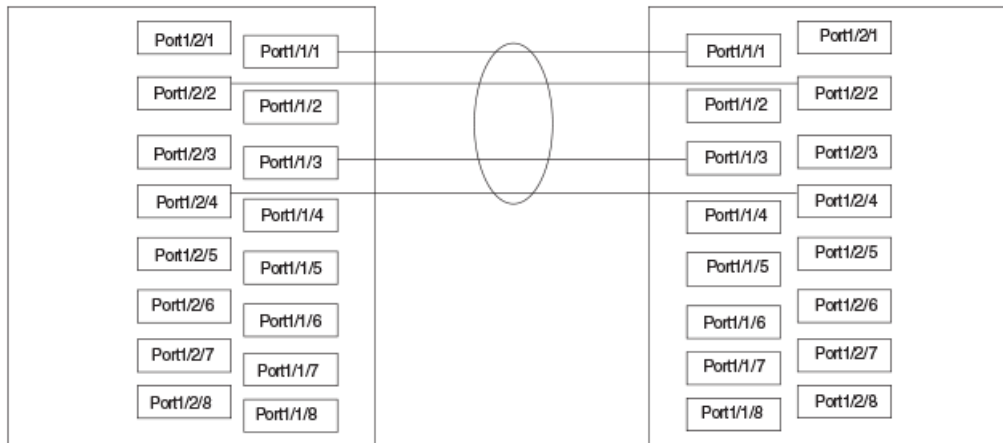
Port1/2/1
Port1/1/1
Port1/2/2
Port1/1/2
Port1/2/3
Port1/1/3
Port1/2/4
Port1/1/4
Port1/2/5
Port1/1/5
Port1/2/6
Port1/1/6
Port1/2/7
Port1/1/7
Port1/2/8
Port1/1/8

Port1/1/1
Port1/2/1
Port1/1/2
Port1/2/2
Port1/1/3
Port1/2/3
Port1/1/4
Port1/2/4
Port1/1/5
Port1/2/5
Port1/1/6
Port1/2/6
Port1/1/7
Port1/2/7
Port1/1/8
Port1/2/8